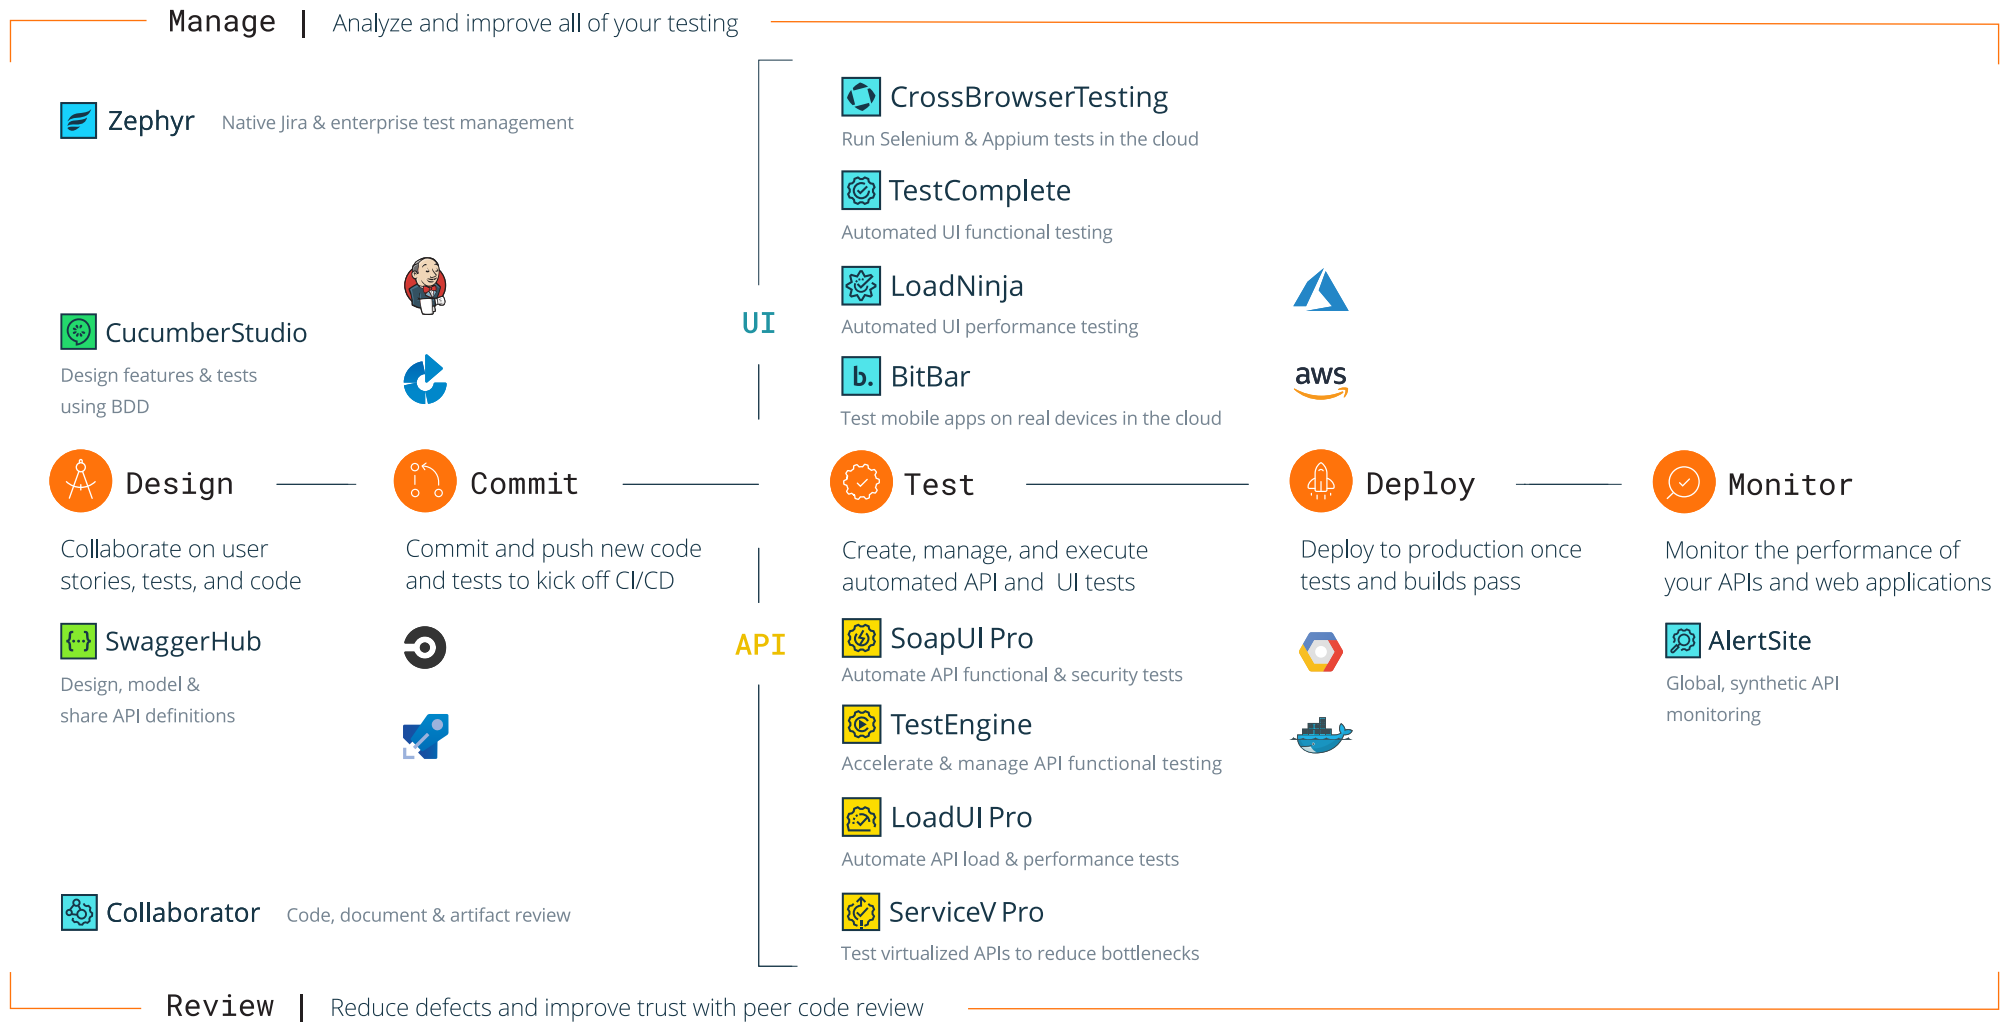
Manage | Analyze and improve all of your testing

Zephyr Native Jira & enterprise test management

CucumberStudio
Design features & tests using BDD

UI

CrossBrowserTesting
Run Selenium & Appium tests in the cloud

TestComplete
Automated UI functional testing

LoadNinja
Automated UI performance testing

b. BitBar
Test mobile apps on real devices in the cloud

aws

Design
Collaborate on user stories, tests, and code

Commit
Commit and push new code and tests to kick off CI/CD

Test
Create, manage, and execute automated API and UI tests

Deploy
Deploy to production once tests and builds pass

Monitor
Monitor the performance of your APIs and web applications

SwaggerHub
Design, model & share API definitions

API

SoapUI Pro
Automate API functional & security tests

TestEngine
Accelerate & manage API functional testing

LoadUI Pro
Automate API load & performance tests

ServiceV Pro
Test virtualized APIs to reduce bottlenecks

AlertSite
Global, synthetic API monitoring

Collaborator Code, document & artifact review

Review | Reduce defects and improve trust with peer code review